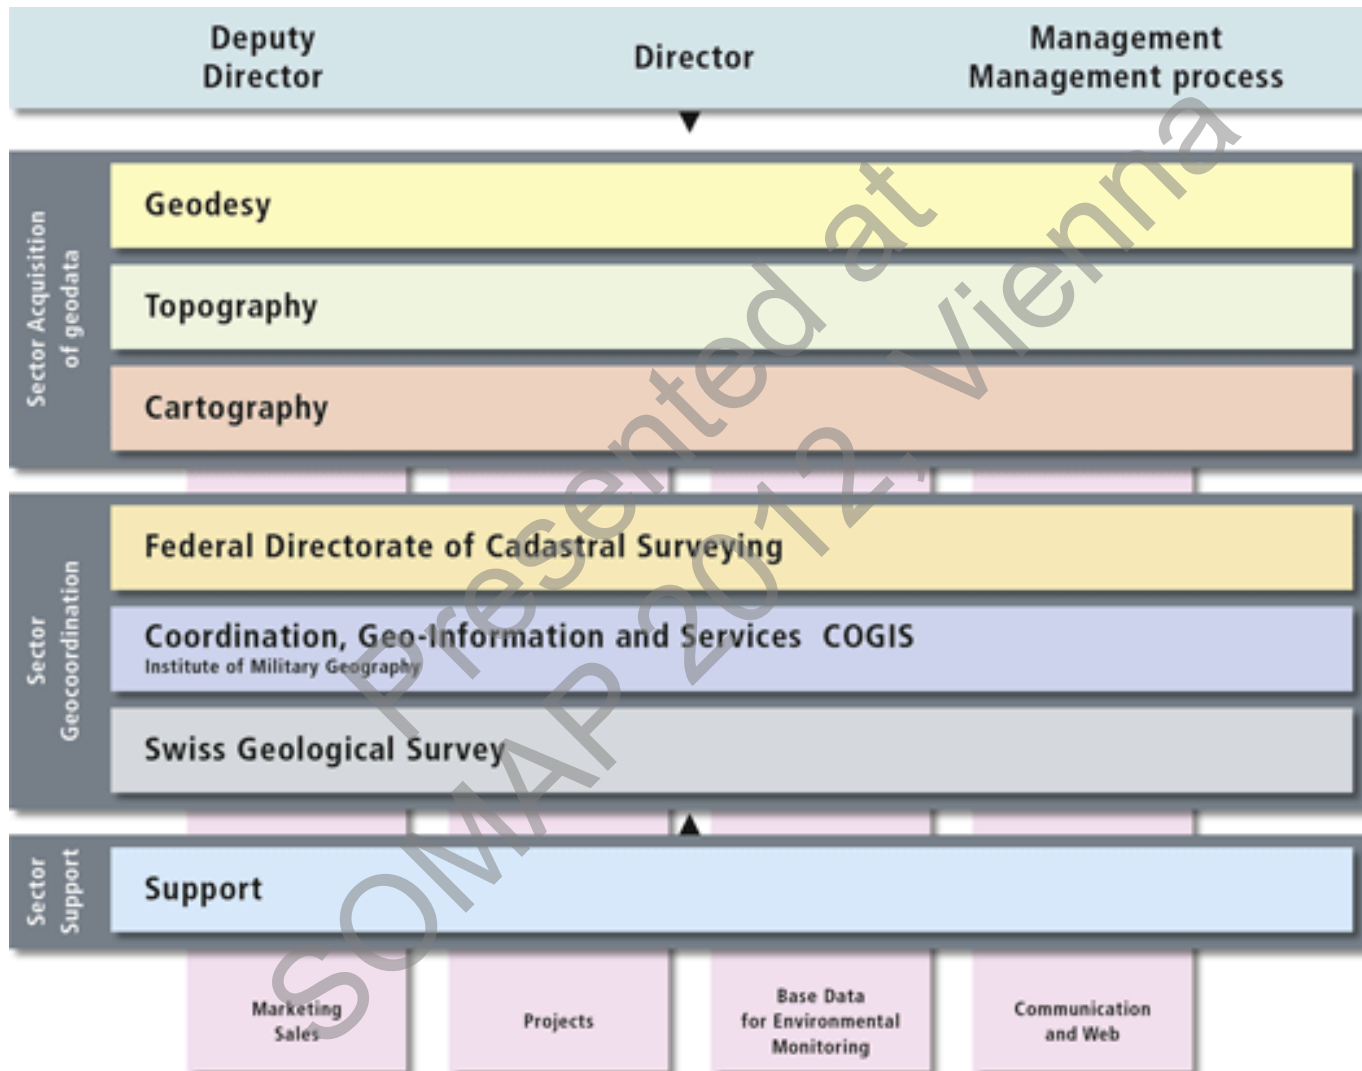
Deputy Director

Director

Management
Management process

Sector Acquisition of geodata

Geodesy

Topography

Cartography

Sector Geocoordination

Federal Directorate of Cadastral Surveying

Coordination, Geo-Information and Services COGIS
Institute of Military Geography

Swiss Geological Survey

Sector Support

Support

Marketing Sales

Projects

Base Data for Environmental Monitoring

Communication and Web

Presented at SOMAP 2012, Vienna